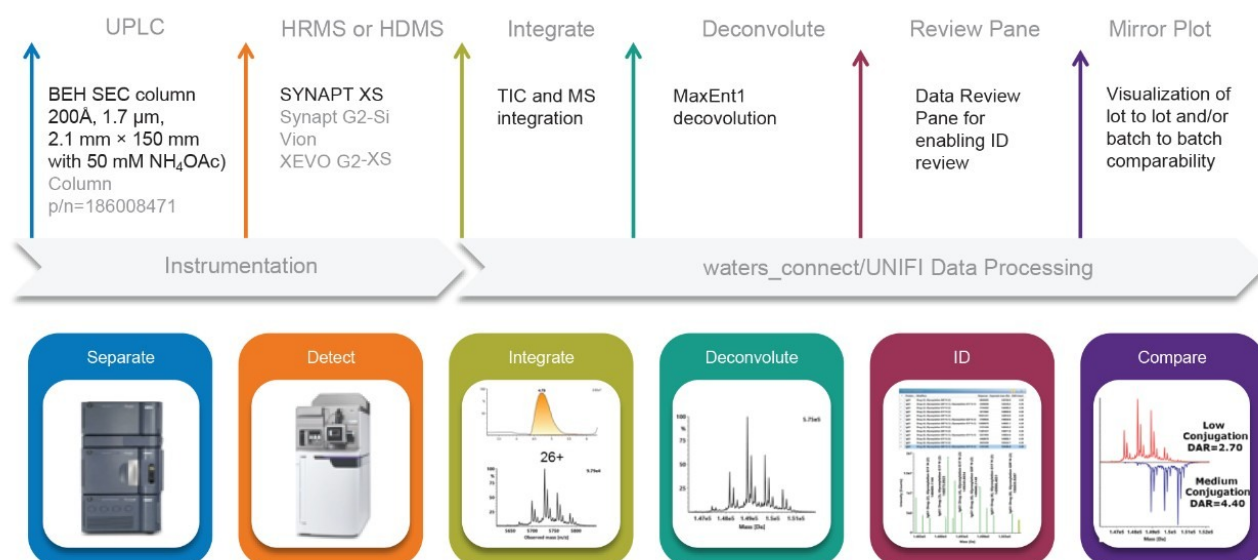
UPLC

BEH SEC column 200Å, 1.7 µm, 2.1 mm × 150 mm with 50 mM $NH_4OAc$) Column p/n=186008471

HRMS or HDMS

SYNAPT XS
Synapt G2-Si
Vion
XEVO G2-XS

Integrate

TIC and MS integration

Deconvolute

MaxEnt1 decovolution

Review Pane

Data Review Pane for enabling ID review

Mirror Plot

Visualization of lot to lot and/or batch to batch comparability

Instrumentation

waters_connect/UNIFI Data Processing

Separate

Detect

Integrate

26+

Deconvolute

5.75e5

100
%
75
50
25

1.47e5 1.48e5 1.49e5 1.5e5 1.51e5
Mass (Da)

ID

Compare

Low Conjugation DAR=2.70

Medium Conjugation DAR=4.40